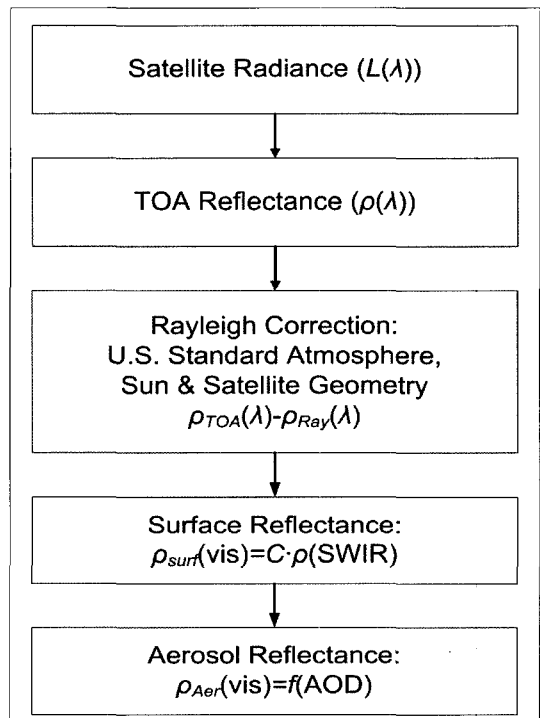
Satellite Radiance ($L(\lambda)$)

TOA Reflectance ($\rho(\lambda)$)

Rayleigh Correction:
U.S. Standard Atmosphere,
Sun & Satellite Geometry
$\rho_{TOA}(\lambda)-\rho_{Ray}(\lambda)$

Surface Reflectance:
$\rho_{surf}(\text{vis})=C\cdot\rho(\text{SWIR})$

Aerosol Reflectance:
$\rho_{Aer}(\text{vis})=f(\text{AOD})$